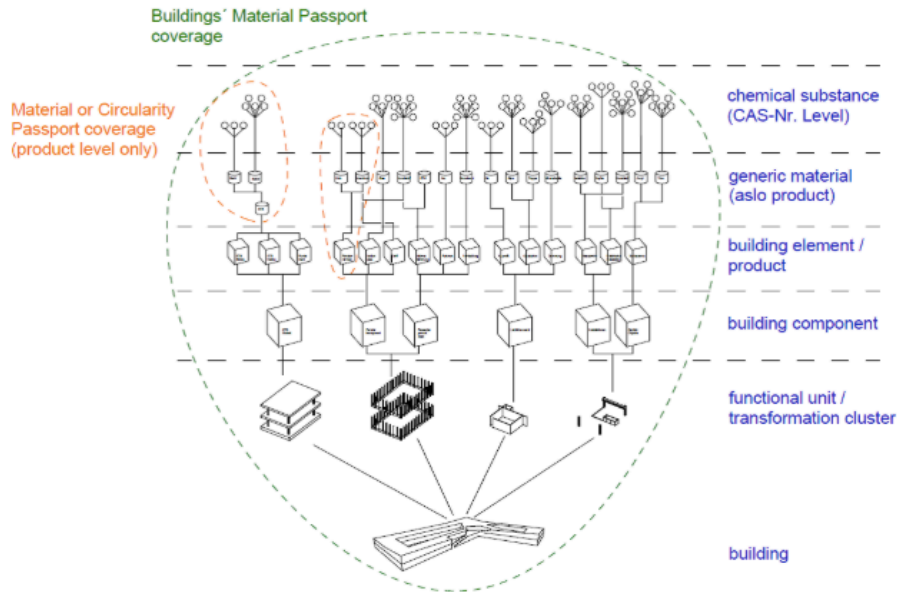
Buildings´ Material Passport coverage

Material or Circularity Passport coverage (product level only)

chemical substance (CAS-Nr. Level)

generic material (aslo product)

building element / product

building component

functional unit / transformation cluster

building